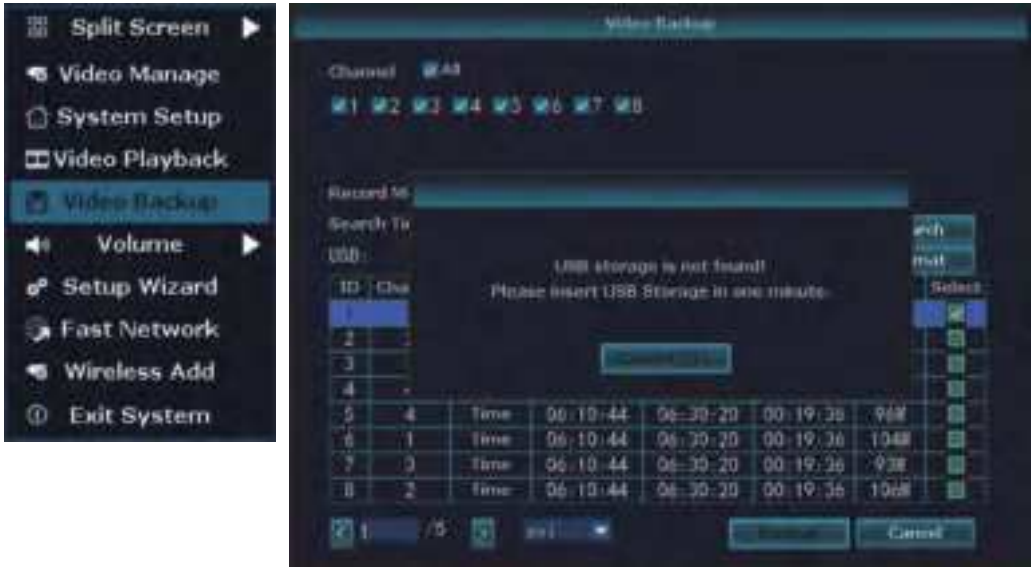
Split Screen
Video Manage
System Setup
Video Playback
Video Backup
Volume
Setup Wizard
Fast Network
Wireless Add
Exit System

Video Backup

Channel All
1 2 3 4 5 6 7 8

Record M
Search Ti
USB

USB storage is not found!
Please insert USB Storage in one minute.

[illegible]

ech
mat

| ID | Cha | | | | | | Select |
|---|---|---|---|---|---|---|---|
| 1 | | | | | | | |
| 2 | | | | | | | |
| 3 | | | | | | | |
| 4 | | | | | | | |
| 5 | 4 | Time | 06:10:44 | 06:30:20 | 00:19:36 | 96M | |
| 6 | 1 | Time | 06:10:44 | 06:30:20 | 00:19:36 | 104M | |
| 7 | 3 | Time | 06:10:44 | 06:30:20 | 00:19:36 | 93M | |
| 8 | 2 | Time | 06:10:44 | 06:30:20 | 00:19:36 | 100M | |

1 /5 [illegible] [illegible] Cancel